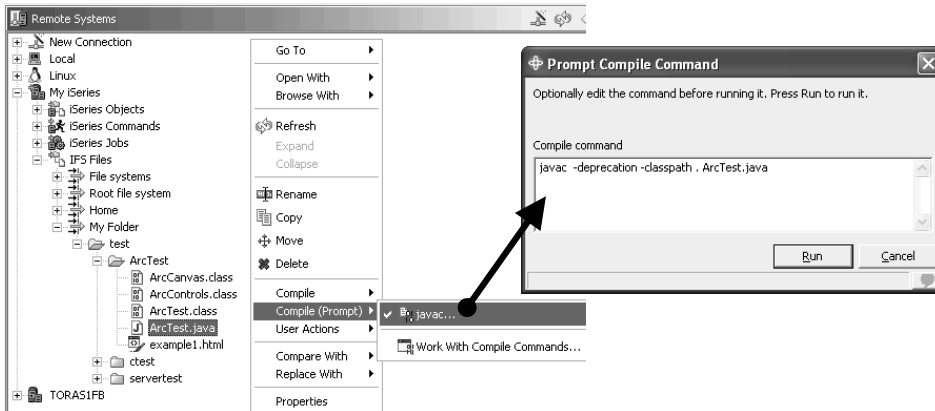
Remote Systems

New Connection
Local
Linux
My iSeries
iSeries Objects
iSeries Commands
iSeries Jobs
IFS Files
File systems
Root file system
Home
My Folder
test
ArcTest
ArcCanvas.class
ArcControls.class
ArcTest.class
ArcTest.java
example1.html
ctest
servertest
TORAS1FB

Go To
Open With
Browse With
Refresh
Expand
Collapse
Rename
Copy
Move
Delete
Compile
Compile (Prompt)
User Actions
Compare With
Replace With
Properties

javac...
Work With Compile Commands...

Prompt Compile Command

Optionally edit the command before running it. Press Run to run it.

Compile command

javac -deprecation -classpath . ArcTest.java

Run
Cancel